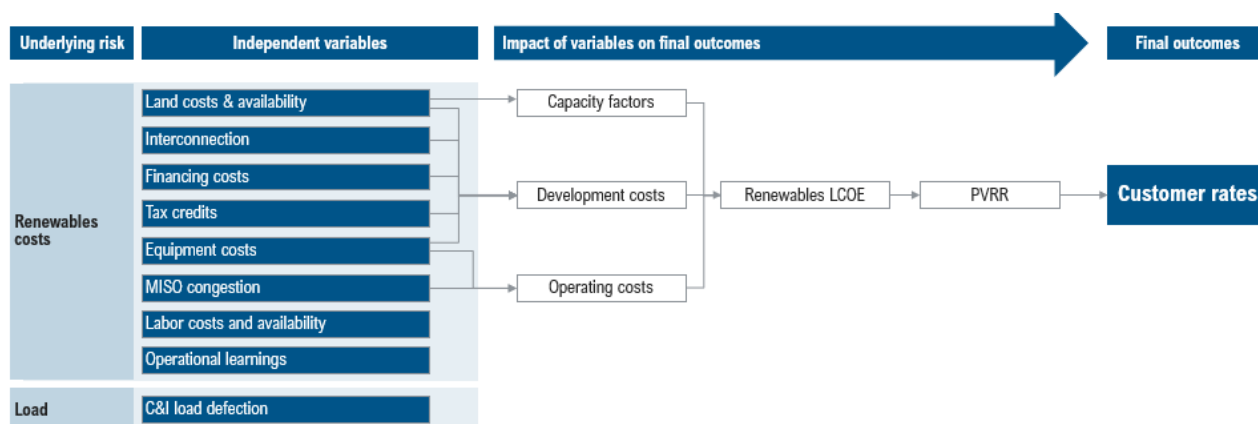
Underlying risk

Independent variables

Impact of variables on final outcomes

Final outcomes

Renewables costs

Land costs & availability

Interconnection

Financing costs

Tax credits

Equipment costs

MISO congestion

Labor costs and availability

Operational learnings

Capacity factors

Development costs

Operating costs

Renewables LCOE

PVRR

Customer rates

Load

C&I load defection